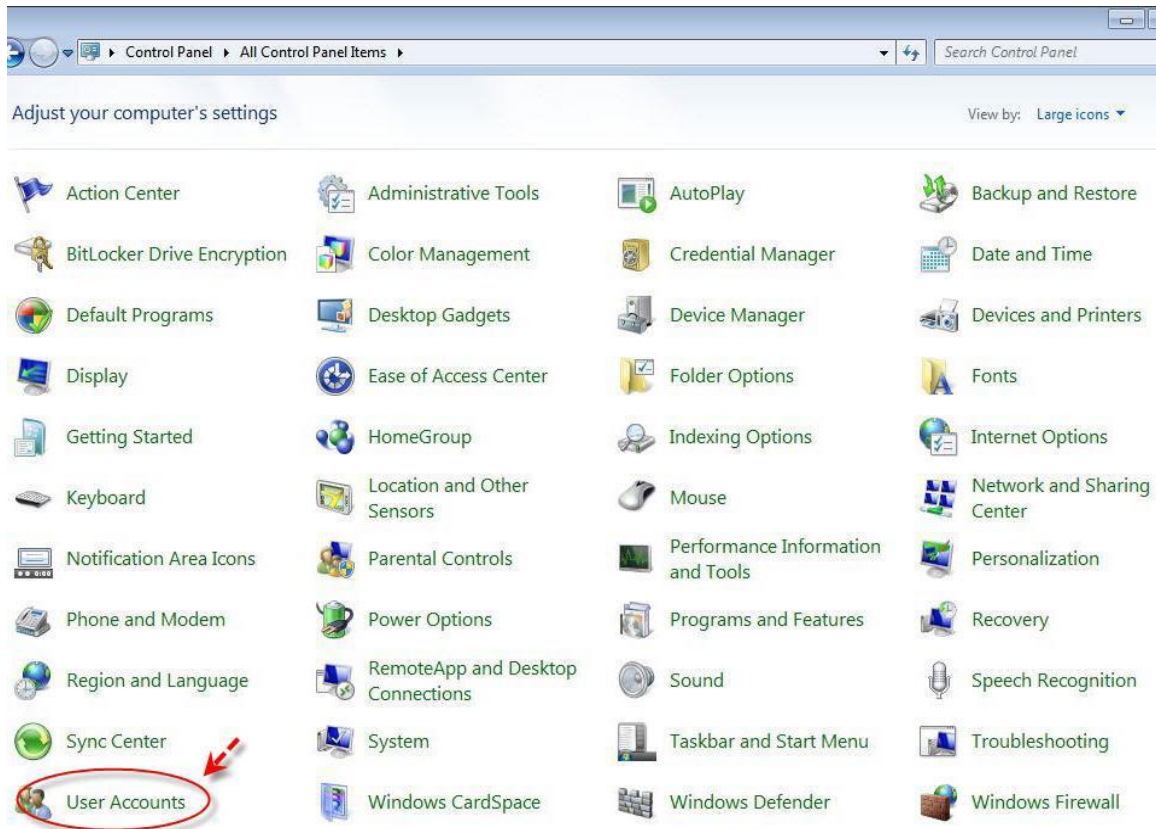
Control Panel ▸ All Control Panel Items ▸

Search Control Panel

Adjust your computer's settings

View by: Large icons ▾

Action Center
Administrative Tools
AutoPlay
Backup and Restore
BitLocker Drive Encryption
Color Management
Credential Manager
Date and Time
Default Programs
Desktop Gadgets
Device Manager
Devices and Printers
Display
Ease of Access Center
Folder Options
Fonts
Getting Started
HomeGroup
Indexing Options
Internet Options
Keyboard
Location and Other Sensors
Mouse
Network and Sharing Center
Notification Area Icons
Parental Controls
Performance Information and Tools
Personalization
Phone and Modem
Power Options
Programs and Features
Recovery
Region and Language
RemoteApp and Desktop Connections
Sound
Speech Recognition
Sync Center
System
Taskbar and Start Menu
Troubleshooting
User Accounts
Windows CardSpace
Windows Defender
Windows Firewall